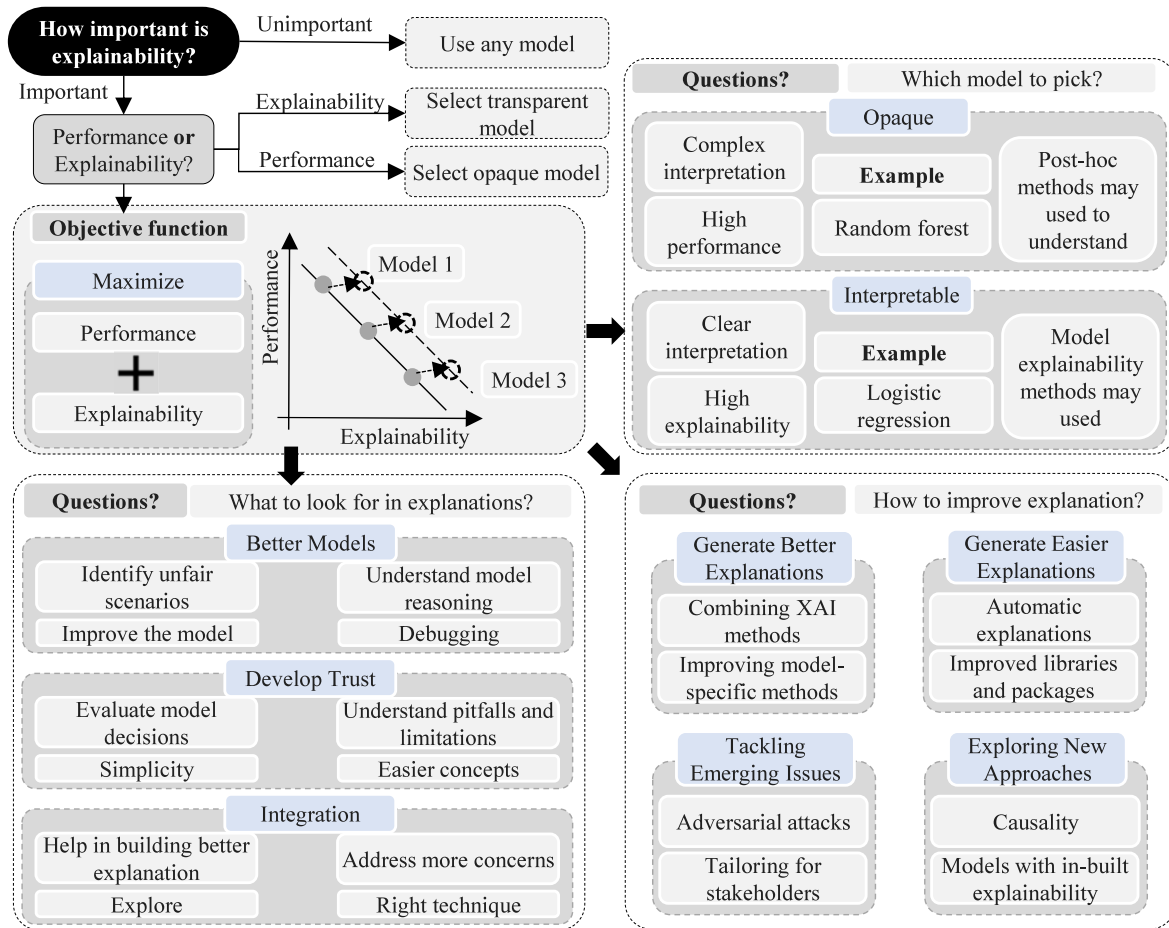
How important is explainability?

Unimportant

Use any model

Important

Performance **or** Explainability?

Explainability

Select transparent model

Performance

Select opaque model

Objective function

Maximize

Performance

+

Explainability

Performance

Model 1

Model 2

Model 3

Explainability

Questions?

Which model to pick?

Opaque

Complex interpretation

High performance

Example

Random forest

Post-hoc methods may used to understand

Interpretable

Clear interpretation

High explainability

Example

Logistic regression

Model explainability methods may used

Questions?

What to look for in explanations?

Better Models

Identify unfair scenarios

Understand model reasoning

Improve the model

Debugging

Develop Trust

Evaluate model decisions

Understand pitfalls and limitations

Simplicity

Easier concepts

Integration

Help in building better explanation

Address more concerns

Explore

Right technique

Questions?

How to improve explanation?

Generate Better Explanations

Combining XAI methods

Improving model-specific methods

Generate Easier Explanations

Automatic explanations

Improved libraries and packages

Tackling Emerging Issues

Adversarial attacks

Tailoring for stakeholders

Exploring New Approaches

Causality

Models with in-built explainability